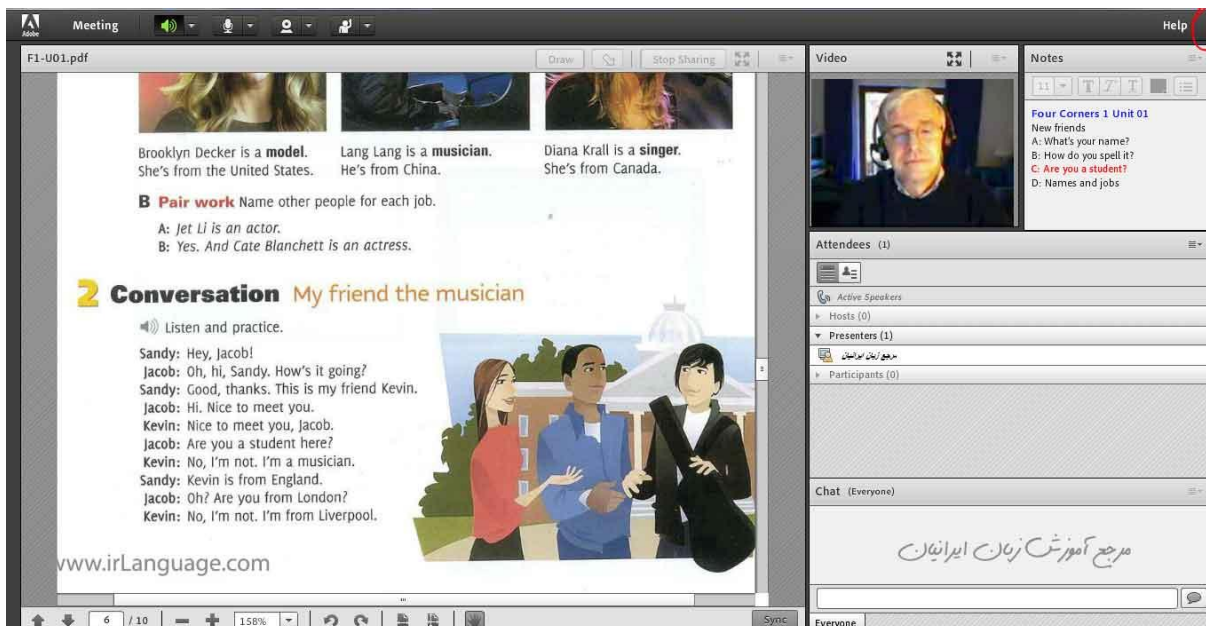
Adobe Meeting Help

F1-U01.pdf Draw Stop Sharing

Brooklyn Decker is a **model**. She's from the United States.

Lang Lang is a **musician**. He's from China.

Diana Krall is a **singer**. She's from Canada.

**B Pair work** Name other people for each job.

A: *Jet Li is an actor.*
B: *Yes. And Cate Blanchett is an actress.*

**2 Conversation** My friend the musician

Listen and practice.

Sandy: Hey, Jacob!
Jacob: Oh, hi, Sandy. How's it going?
Sandy: Good, thanks. This is my friend Kevin.
Jacob: Hi. Nice to meet you.
Kevin: Nice to meet you, Jacob.
Jacob: Are you a student here?
Kevin: No, I'm not. I'm a musician.
Sandy: Kevin is from England.
Jacob: Oh? Are you from London?
Kevin: No, I'm not. I'm from Liverpool.

www.irLanguage.com

6 / 10 158% Sync

Video

Notes

Four Corners 1 Unit 01
New friends
A: What's your name?
B: How do you spell it?
C: Are you a student?
D: Names and jobs

Attendees (1)

Active Speakers
Hosts (0)
Presenters (1)
مرجع زبان ایرانیان
Participants (0)

Chat (Everyone)

مرجع آموزش زبان ایرانیان

Everyone